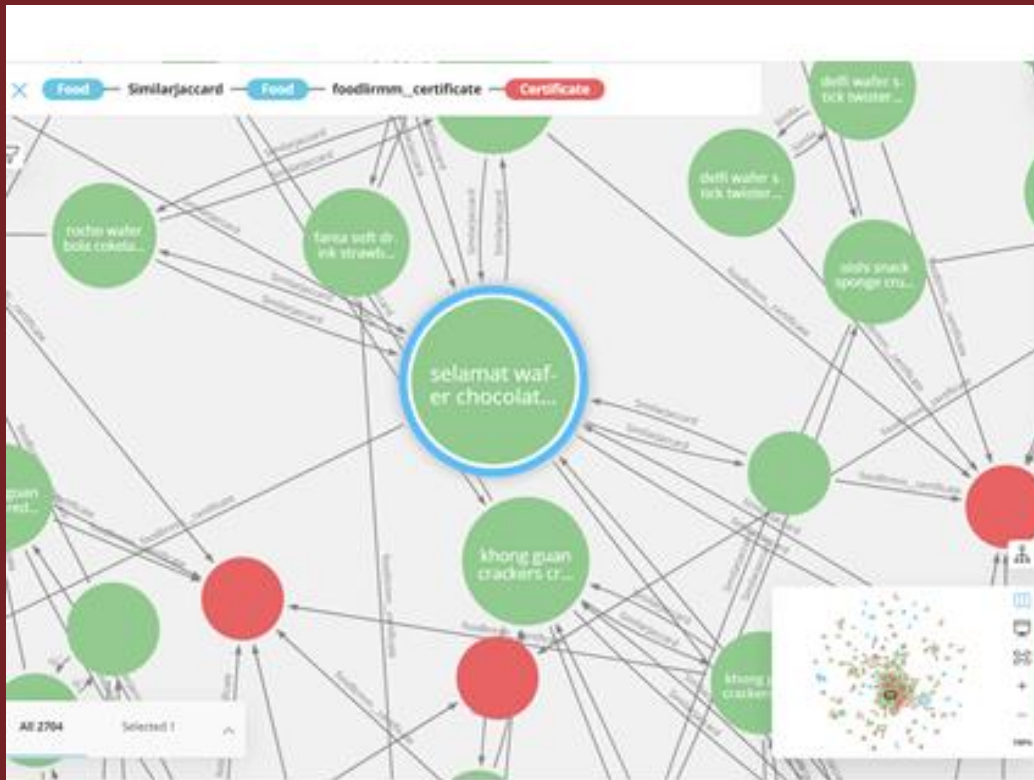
Food — Similarjaccard — Food — foodlirmm_certificate — Certificate

delfi wafer stick twister...

delfi wafer stick twister...

rochio wafer bola cokelat...

fanta soft drink strawb...

oishi snack sponge cru...

selamat wafer chocolat...

guan red...

khong guan crackers cr...

khong guan cracker...

Similarjaccard

Similarjaccard

Similarjaccard

Similarjaccard

Similarjaccard

foodlirmm_certificate

foodlirmm_certificate

foodlirmm_certificate

All 2704

Selected 1